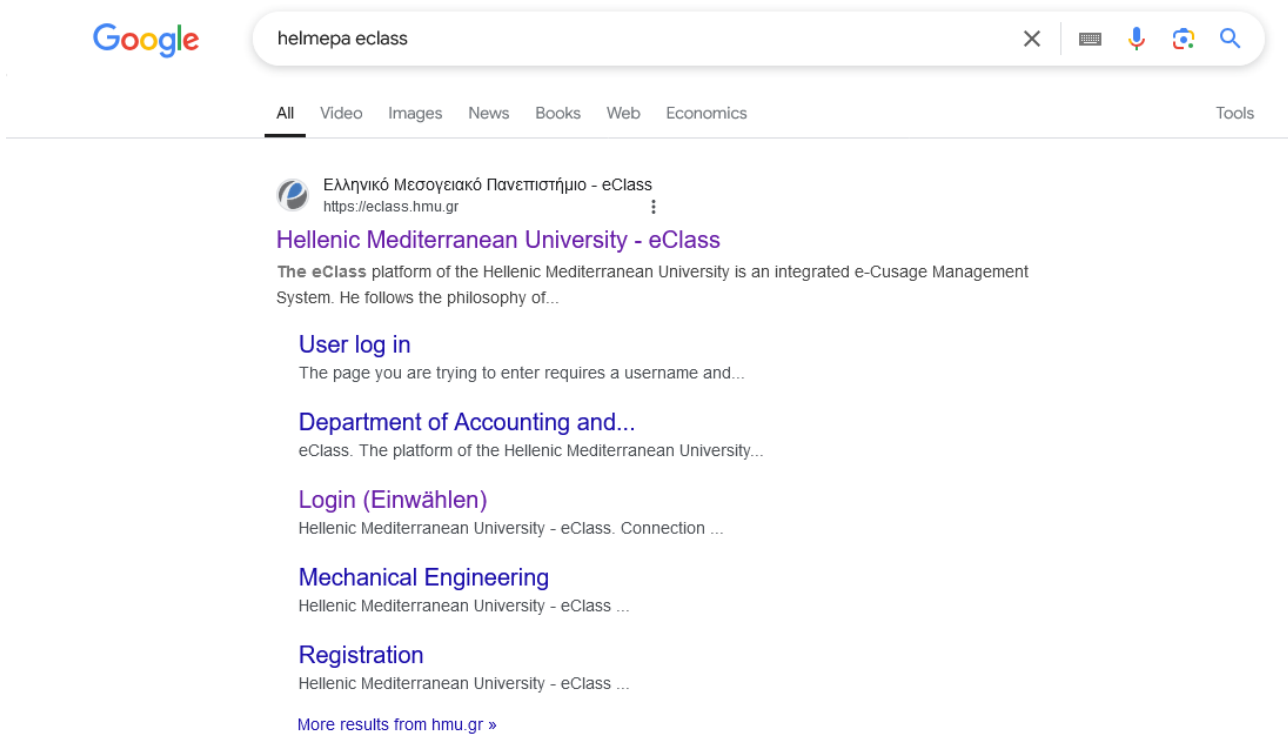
Google

helmepa eclass

All Video Images News Books Web Economics Tools

Ελληνικό Μεσογειακό Πανεπιστήμιο - eClass
https://eclass.hmu.gr

Hellenic Mediterranean University - eClass

The eClass platform of the Hellenic Mediterranean University is an integrated e-Cusage Management System. He follows the philosophy of...

User log in
The page you are trying to enter requires a username and...

Department of Accounting and...
eClass. The platform of the Hellenic Mediterranean University...

Login (Einwählen)
Hellenic Mediterranean University - eClass. Connection ...

Mechanical Engineering
Hellenic Mediterranean University - eClass ...

Registration
Hellenic Mediterranean University - eClass ...

More results from hmu.gr »